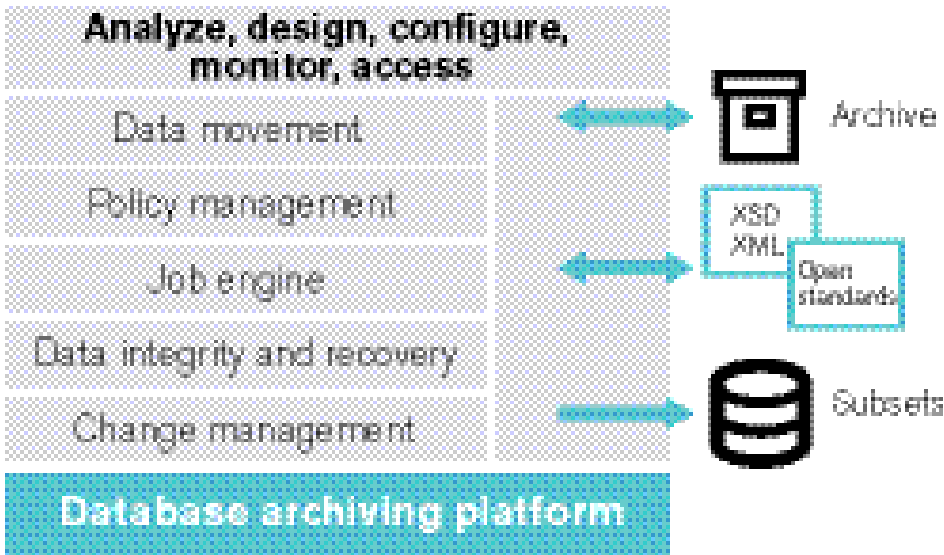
Analyze, design, configure, monitor, access

Data movement

Policy management

Job engine

Data integrity and recovery

Change management

Database archiving platform

Archive

XSD
XML

Open standards

Subsets